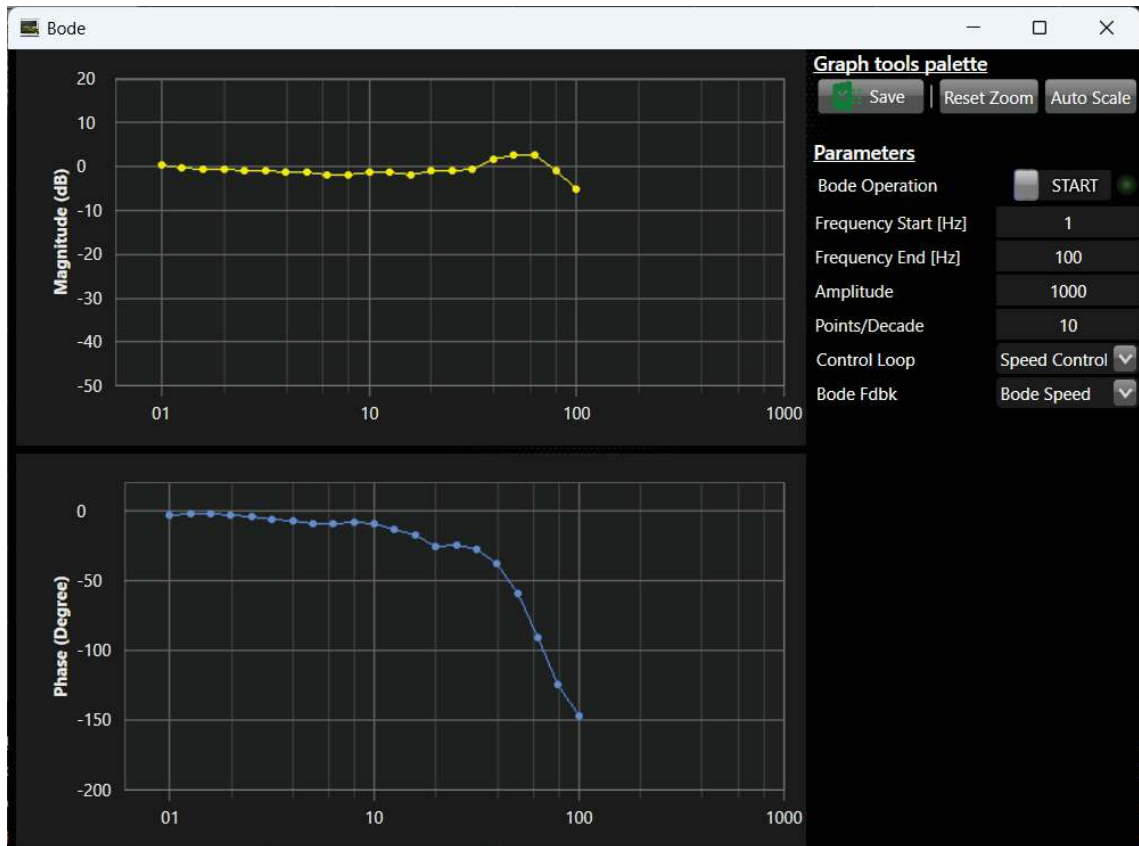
Bode

20
10
0
-10
-20
-30
-40
-50
Magnitude (dB)
01
10
100
1000

0
-50
-100
-150
-200
Phase (Degree)
01
10
100
1000

Graph tools palette
Save
Reset Zoom
Auto Scale

Parameters
Bode Operation
START
Frequency Start [Hz]
1
Frequency End [Hz]
100
Amplitude
1000
Points/Decade
10
Control Loop
Speed Control
Bode Fdbk
Bode Speed